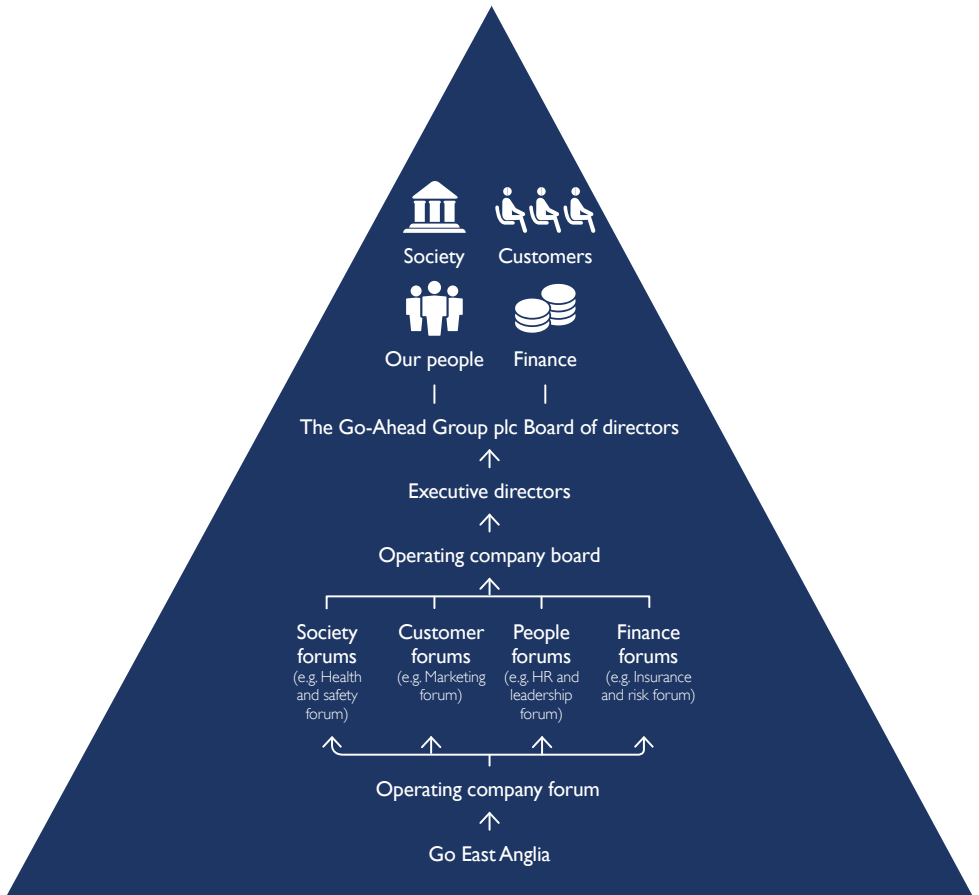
Society Customers

Our people Finance

The Go-Ahead Group plc Board of directors

Executive directors

Operating company board

Society forums
(e.g. Health and safety forum)

Customer forums
(e.g. Marketing forum)

People forums
(e.g. HR and leadership forum)

Finance forums
(e.g. Insurance and risk forum)

Operating company forum

Go East Anglia